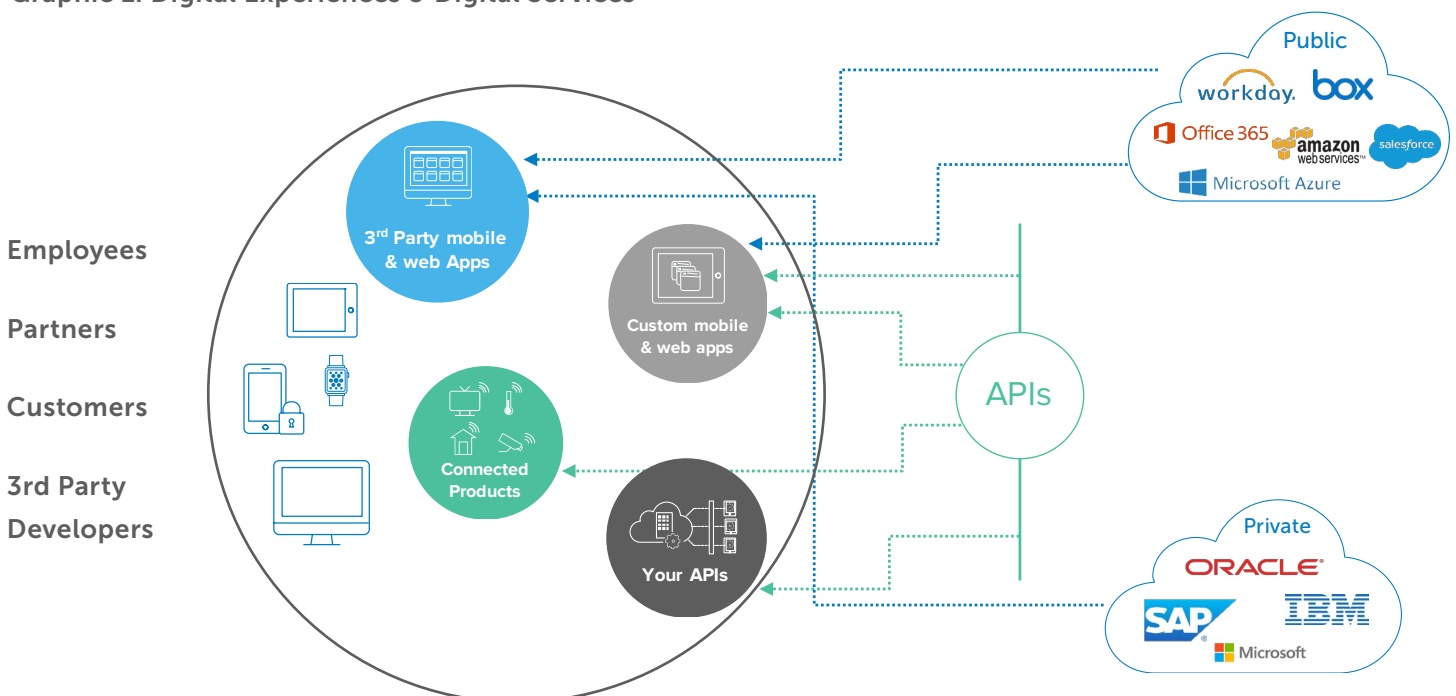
Graphic 1: Digital Experiences & Digital Services

Public
workday.
box
Office 365
amazon web services
salesforce
Microsoft Azure

Employees

Partners

Customers

3rd Party Developers

3$^{rd}$ Party mobile & web Apps

Custom mobile & web apps

Connected Products

Your APIs

APIs

Private
ORACLE
SAP
IBM
Microsoft